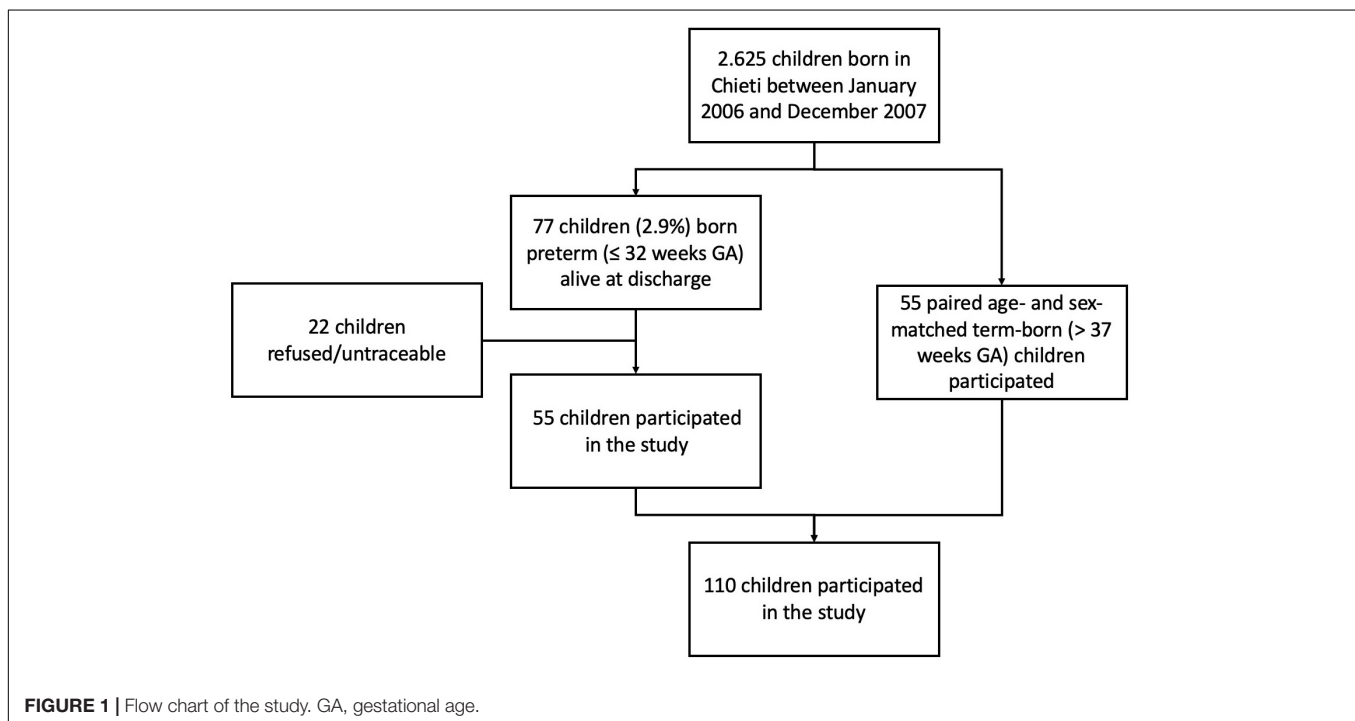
2.625 children born in Chieti between January 2006 and December 2007

77 children (2.9%) born preterm (≤ 32 weeks GA) alive at discharge

22 children refused/untraceable

55 paired age- and sex-matched term-born (> 37 weeks GA) children participated

55 children participated in the study

110 children participated in the study

FIGURE 1 | Flow chart of the study. GA, gestational age.